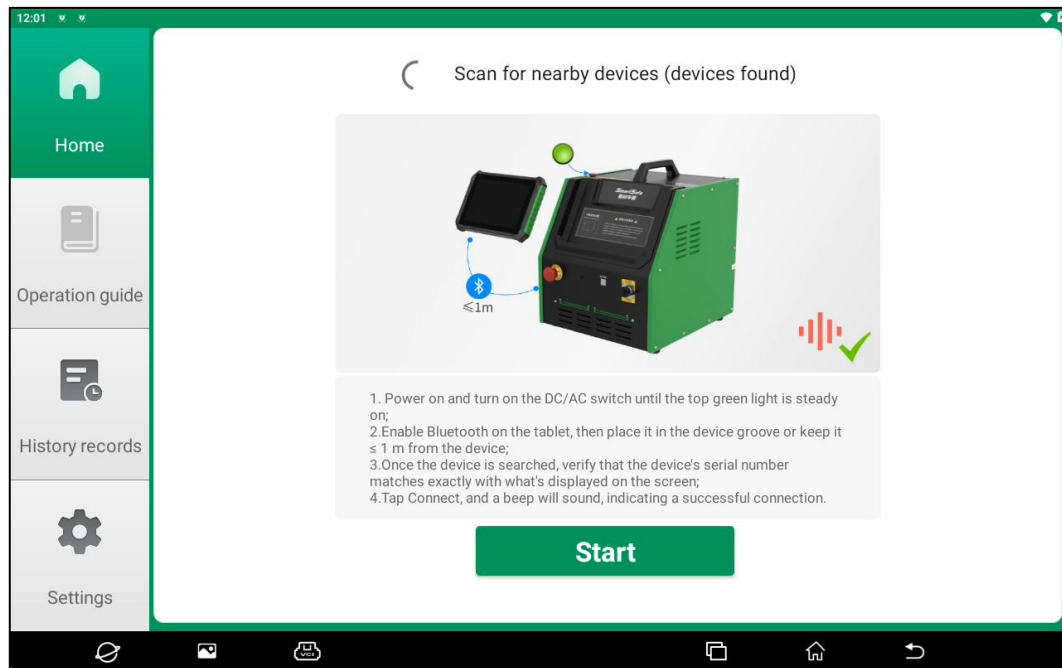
12:01

Home

Operation guide

History records

Settings

Scan for nearby devices (devices found)

$\leqslant$1m

1. Power on and turn on the DC/AC switch until the top green light is steady on;
2.Enable Bluetooth on the tablet, then place it in the device groove or keep it ≤ 1 m from the device;
3.Once the device is searched, verify that the device's serial number matches exactly with what's displayed on the screen;
4.Tap Connect, and a beep will sound, indicating a successful connection.

Start

VCI